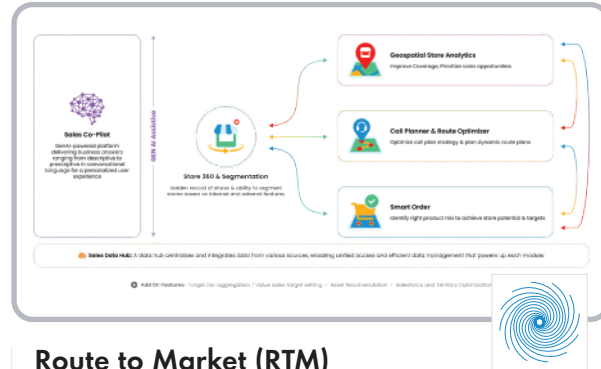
Sales Co-Pilot

GenAI-powered platform delivering business answers ranging from descriptive to prescriptive in conversational language for a personalized user experience

GEN AI Assistive

Store 360 & Segmentation

Golden record of stores & ability to segment stores based on internal and external features

Geospatial Store Analytics

Improve Coverage, Prioritize sales opportunities

Call Planner & Route Optimizer

Optimize call plan strategy & plan dynamic route plans

Smart Order

Identify right product mix to achieve store potential & targets

Sales Data Hub: A data hub centralizes and integrates data from various sources, enabling unified access and efficient data management that powers up each module.

Add On Features: Target Un-aggregation / Value sales target setting • Asset Recommendation • Salesforce and Territory Optimization

Route to Market (RTM)